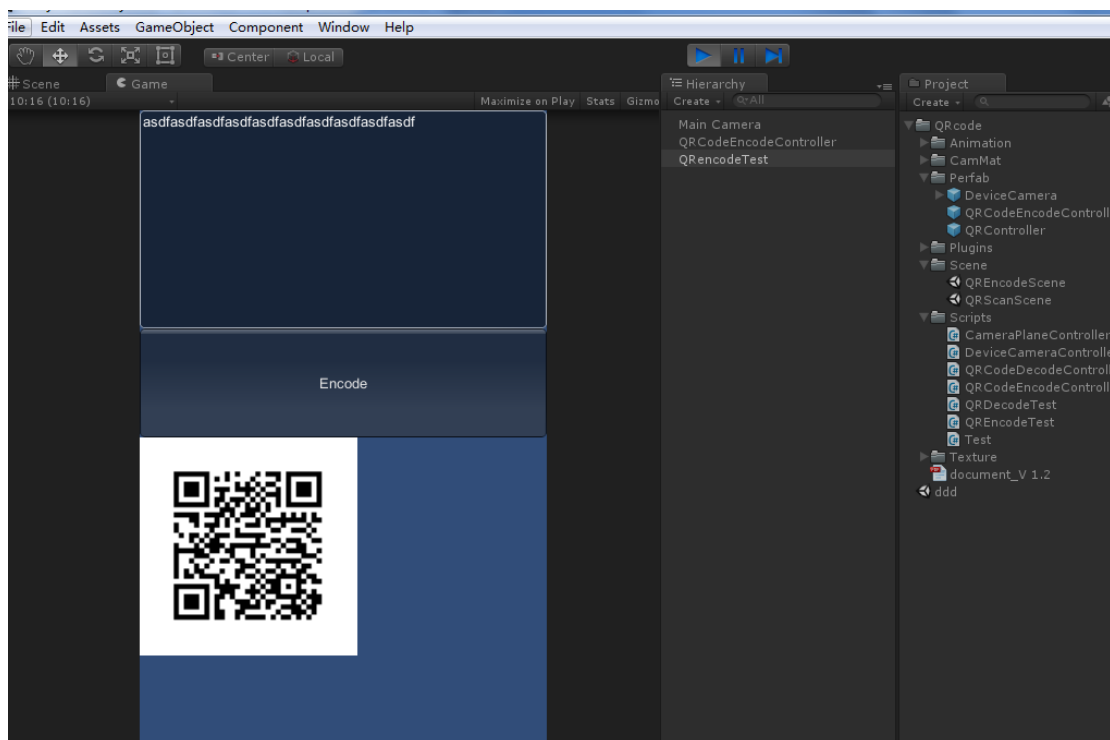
File Edit Assets GameObject Component Window Help

Center Local

Scene Game

10:16 (10:16)

Maximize on Play Stats Gizmo

asdfasdfasdfasdfasdfasdfasdfasdfasdfasdf

Encode

Hierarchy

Create

Main Camera
QRCodeEncodeController
QRencodeTest

Project

Create

QRcode
Animation
CamMat
Perfab
DeviceCamera
QRCodeEncodeControll
QRController
Plugins
Scene
QREncodeScene
QRScanScene
Scripts
CameraPlaneController
DeviceCameraControlle
QRCodeDecodeControll
QRCodeEncodeControll
QRDecodeTest
QREncodeTest
Test
Texture
document_V 1.2
ddd